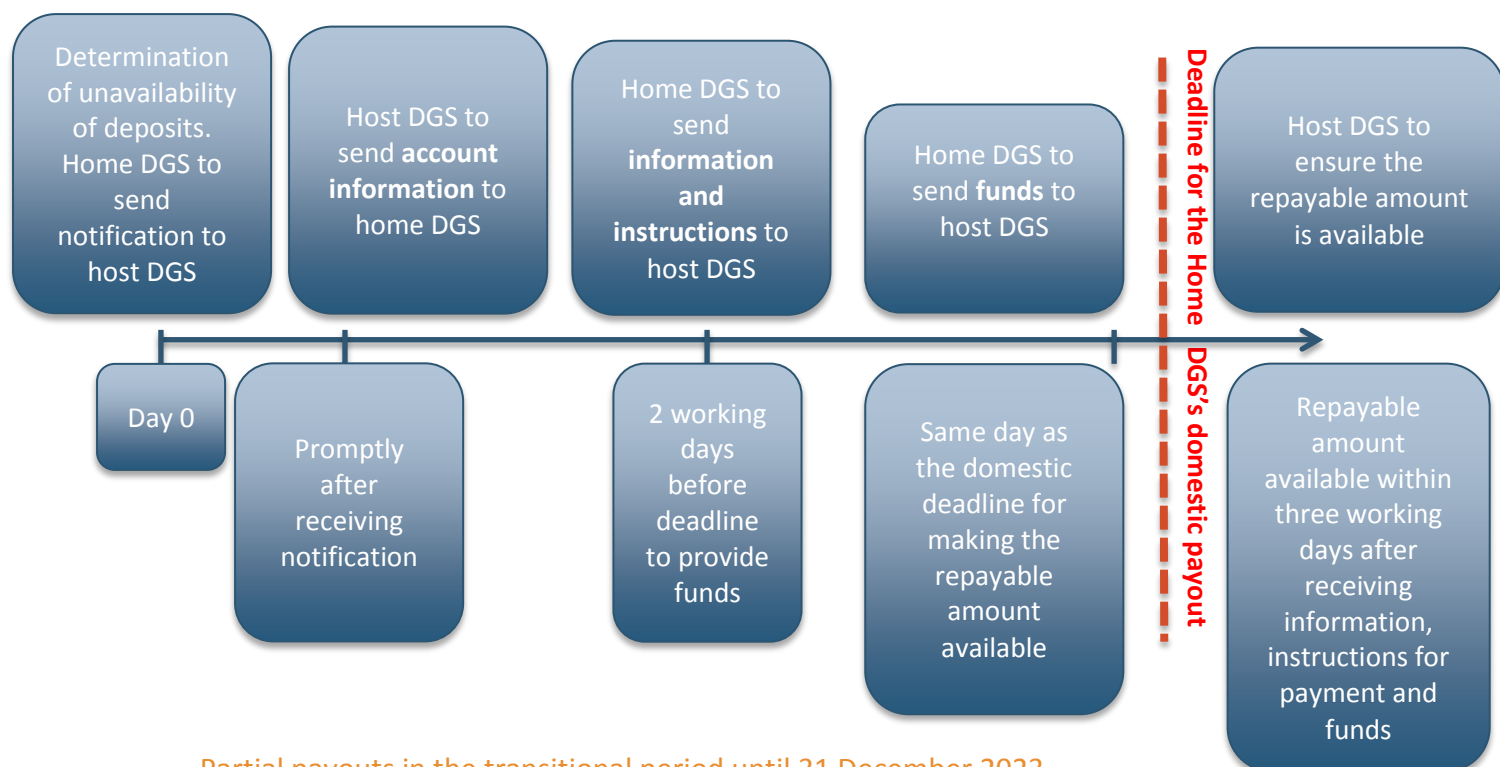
Determination of unavailability of deposits. Home DGS to send notification to host DGS

Host DGS to send **account information** to home DGS

Home DGS to send **information and instructions** to host DGS

Home DGS to send **funds** to host DGS

Deadline for the Home DGS's domestic payout

Host DGS to ensure the repayable amount is available

Day 0

Promptly after receiving notification

2 working days before deadline to provide funds

Same day as the domestic deadline for making the repayable amount available

Repayable amount available within three working days after receiving information, instructions for payment and funds

Partial payouts in the transitional period until 31 December 2023